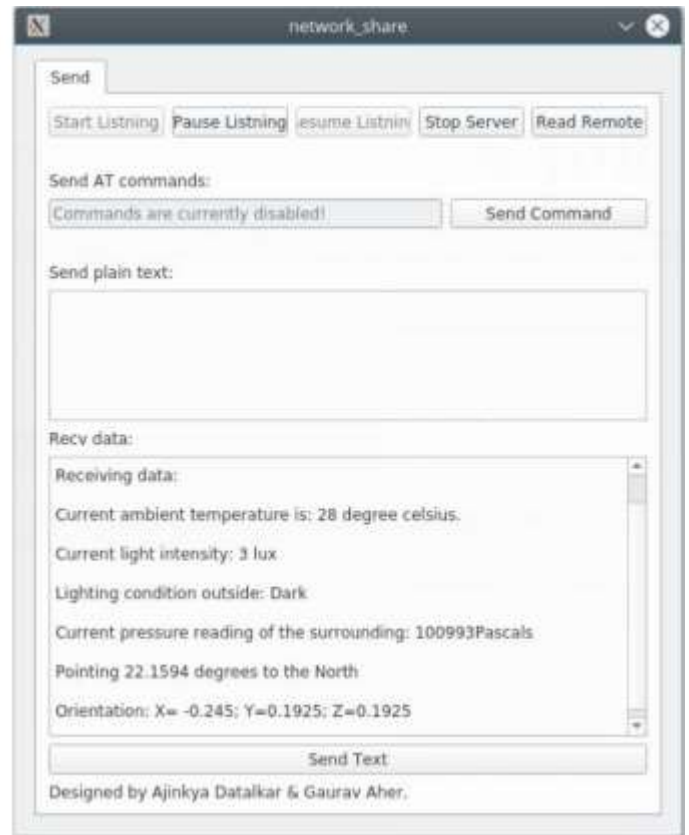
network_share

Send

Start Listning | Pause Listning | esume Listnin | Stop Server | Read Remote

Send AT commands:

Commands are currently disabled!

Send Command

Send plain text:

Recv data:

Receiving data:

Current ambient temperature is: 28 degree celsius.

Current light intensity: 3 lux

Lighting condition outside: Dark

Current pressure reading of the surrounding: 100993Pascals

Pointing 22.1594 degrees to the North

Orientation: X= -0.245; Y=0.1925; Z=0.1925

Send Text

Designed by Ajinkya Datalkar & Gaurav Aher.